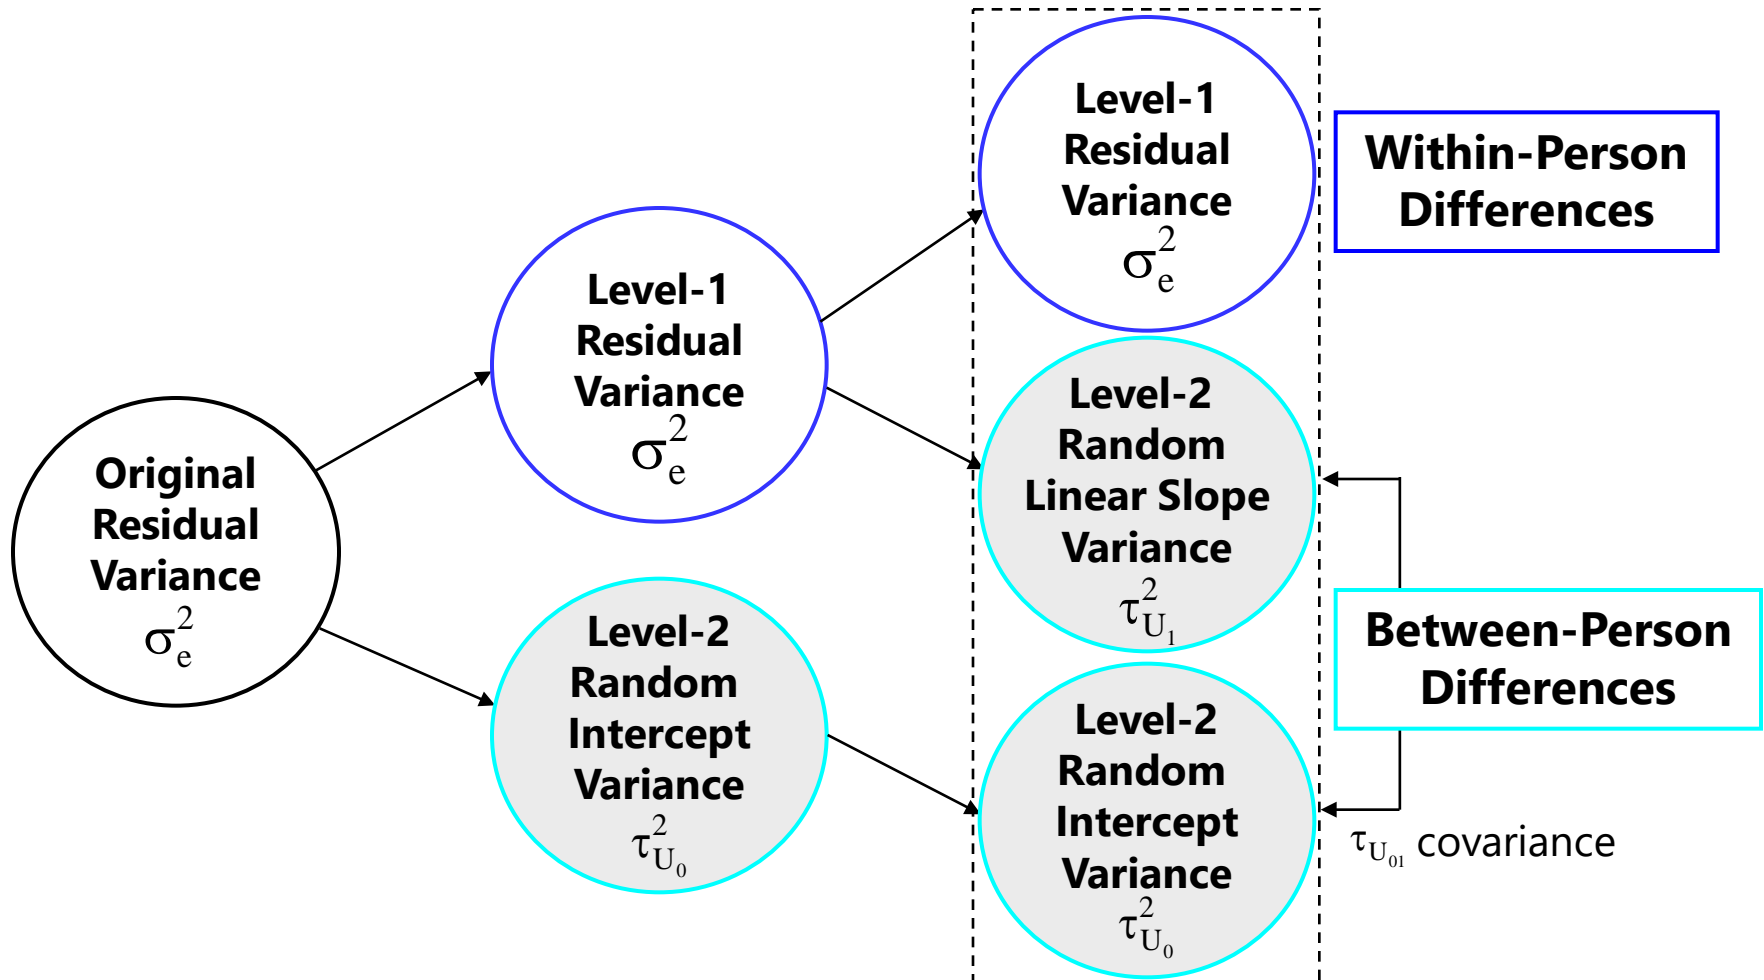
Original Residual Variance $\sigma_e^2$

Level-1 Residual Variance $\sigma_e^2$

Level-2 Random Intercept Variance $\tau_{U_0}^2$

Level-1 Residual Variance $\sigma_e^2$

Level-2 Random Linear Slope Variance $\tau_{U_1}^2$

Level-2 Random Intercept Variance $\tau_{U_0}^2$

Within-Person Differences

Between-Person Differences

$\tau_{U_{01}}$ covariance